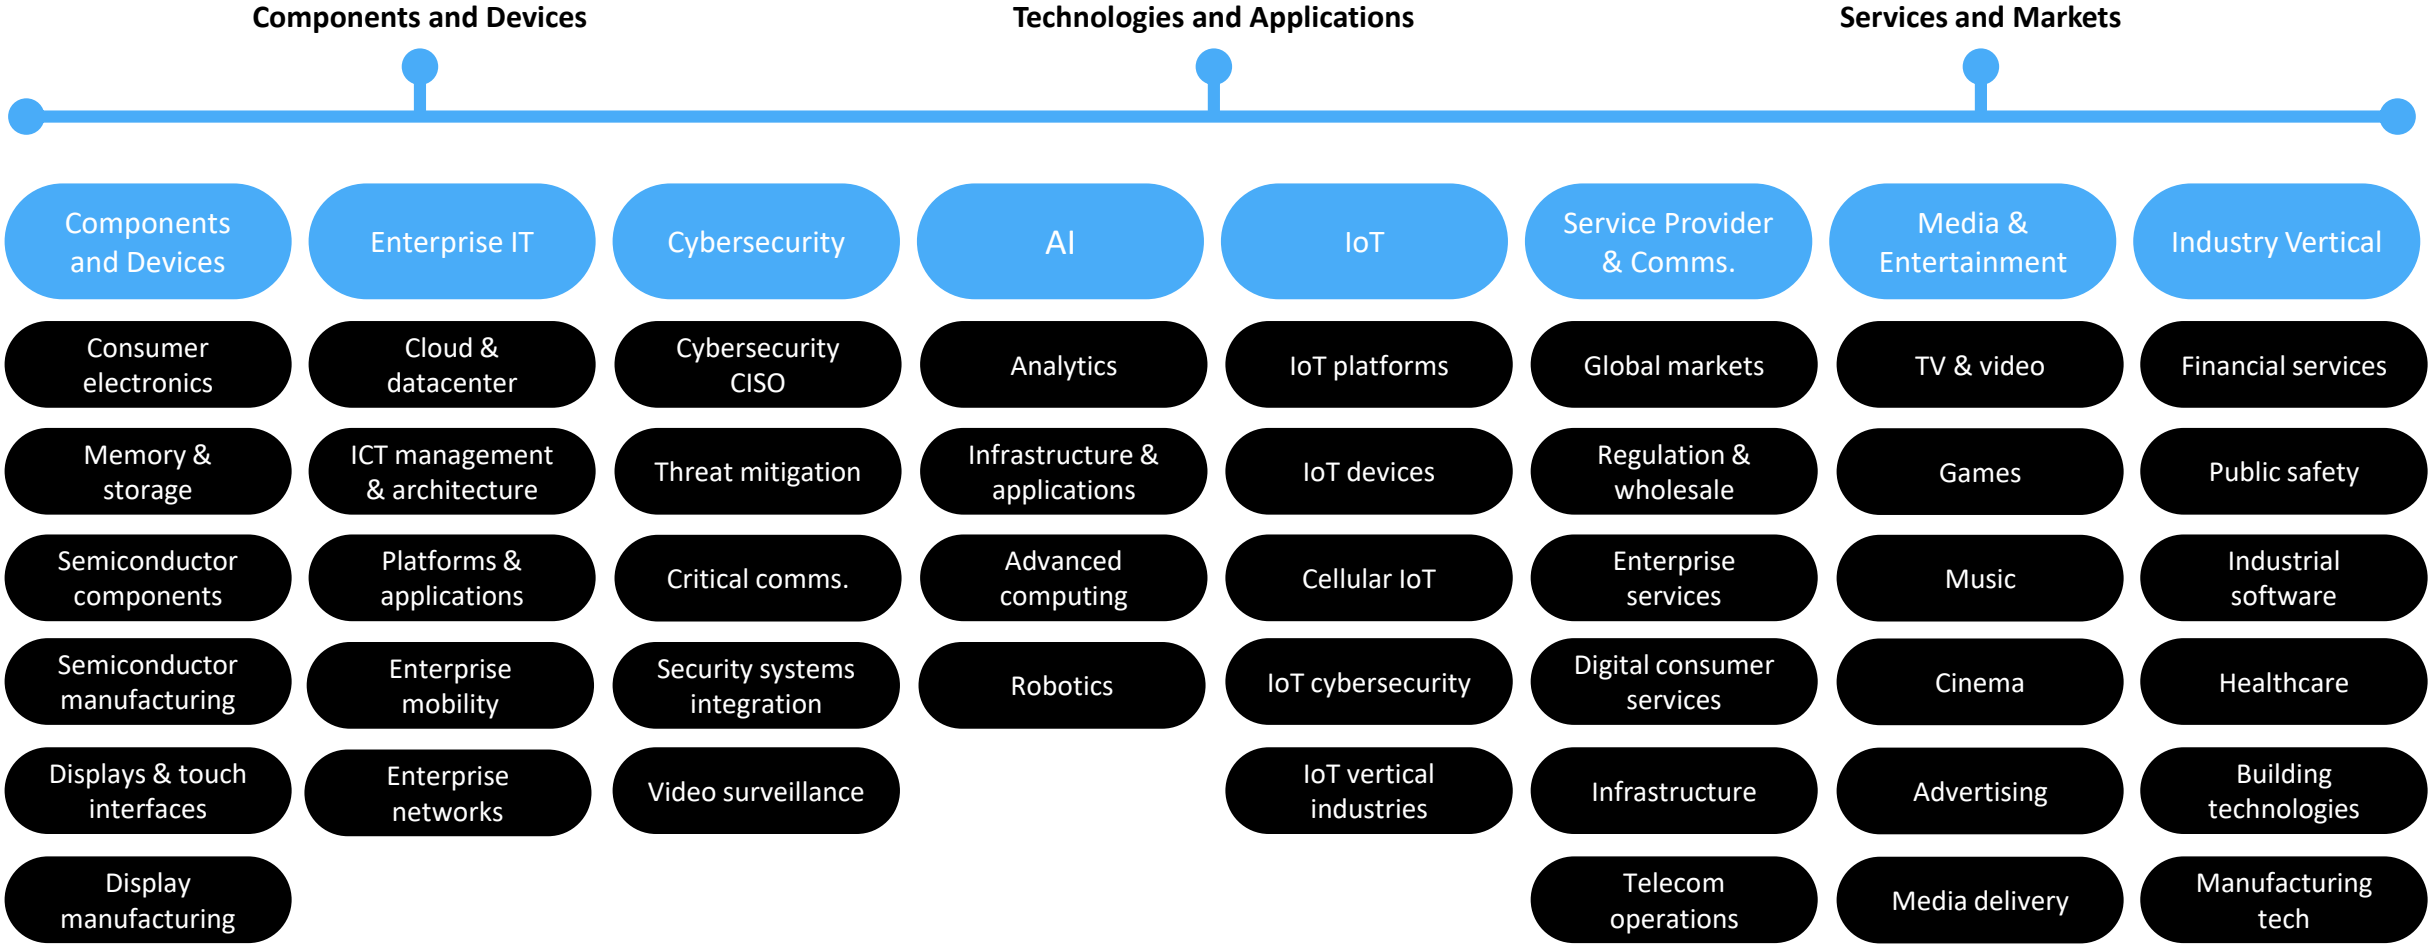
Components and Devices

Technologies and Applications

Services and Markets

Components and Devices

Consumer electronics

Memory & storage

Semiconductor components

Semiconductor manufacturing

Displays & touch interfaces

Display manufacturing

Enterprise IT

Cloud & datacenter

ICT management & architecture

Platforms & applications

Enterprise mobility

Enterprise networks

Cybersecurity

Cybersecurity CISO

Threat mitigation

Critical comms.

Security systems integration

Video surveillance

AI

Analytics

Infrastructure & applications

Advanced computing

Robotics

IoT

IoT platforms

IoT devices

Cellular IoT

IoT cybersecurity

IoT vertical industries

Service Provider & Comms.

Global markets

Regulation & wholesale

Enterprise services

Digital consumer services

Infrastructure

Telecom operations

Media & Entertainment

TV & video

Games

Music

Cinema

Advertising

Media delivery

Industry Vertical

Financial services

Public safety

Industrial software

Healthcare

Building technologies

Manufacturing tech